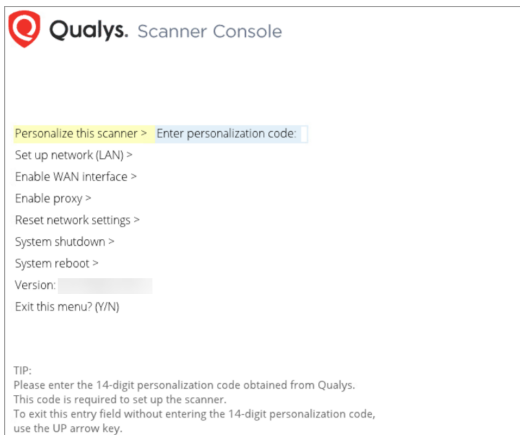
Qualys. Scanner Console

Personalize this scanner > Enter personalization code:
Set up network (LAN) >
Enable WAN interface >
Enable proxy >
Reset network settings >
System shutdown >
System reboot >
Version: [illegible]
Exit this menu? (Y/N)

TIP:
Please enter the 14-digit personalization code obtained from Qualys.
This code is required to set up the scanner.
To exit this entry field without entering the 14-digit personalization code, use the UP arrow key.